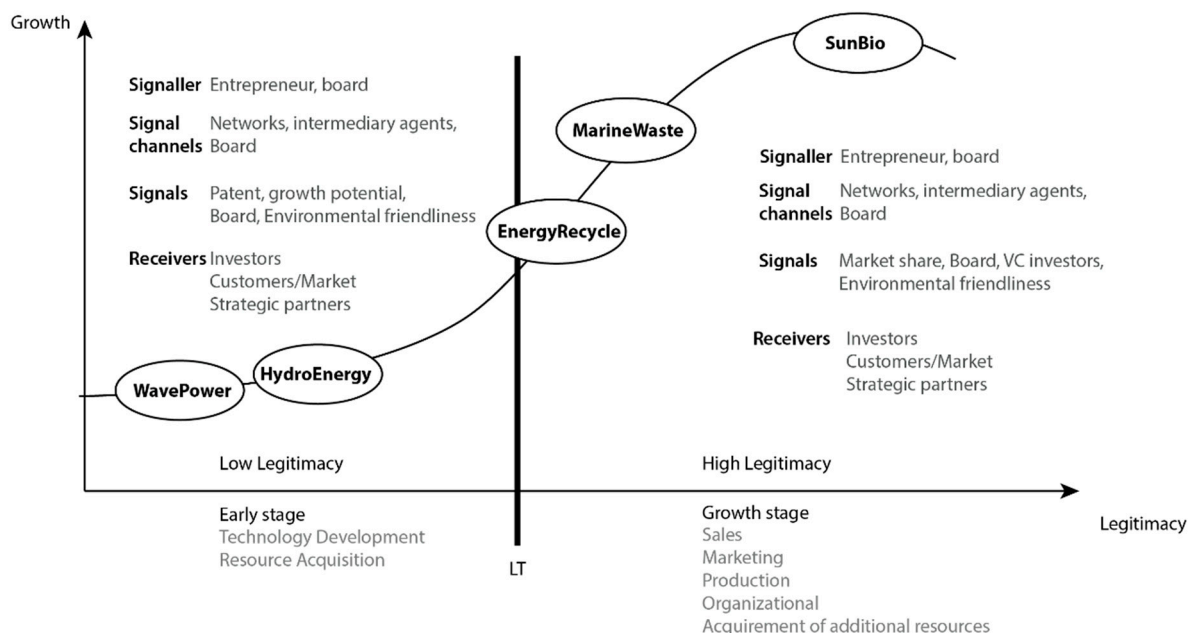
Growth

Signaller Entrepreneur, board

Signal channels Networks, intermediary agents, Board

Signals Patent, growth potential, Board, Environmental friendliness

Receivers Investors
Customers/Market
Strategic partners

SunBio

MarineWaste

EnergyRecycle

HydroEnergy

WavePower

Signaller Entrepreneur, board

Signal channels Networks, intermediary agents, Board

Signals Market share, Board, VC investors, Environmental friendliness

Receivers Investors
Customers/Market
Strategic partners

Low Legitimacy

High Legitimacy

Early stage
Technology Development
Resource Acquisition

LT

Growth stage
Sales
Marketing
Production
Organizational
Acquirement of additional resources

Legitimacy